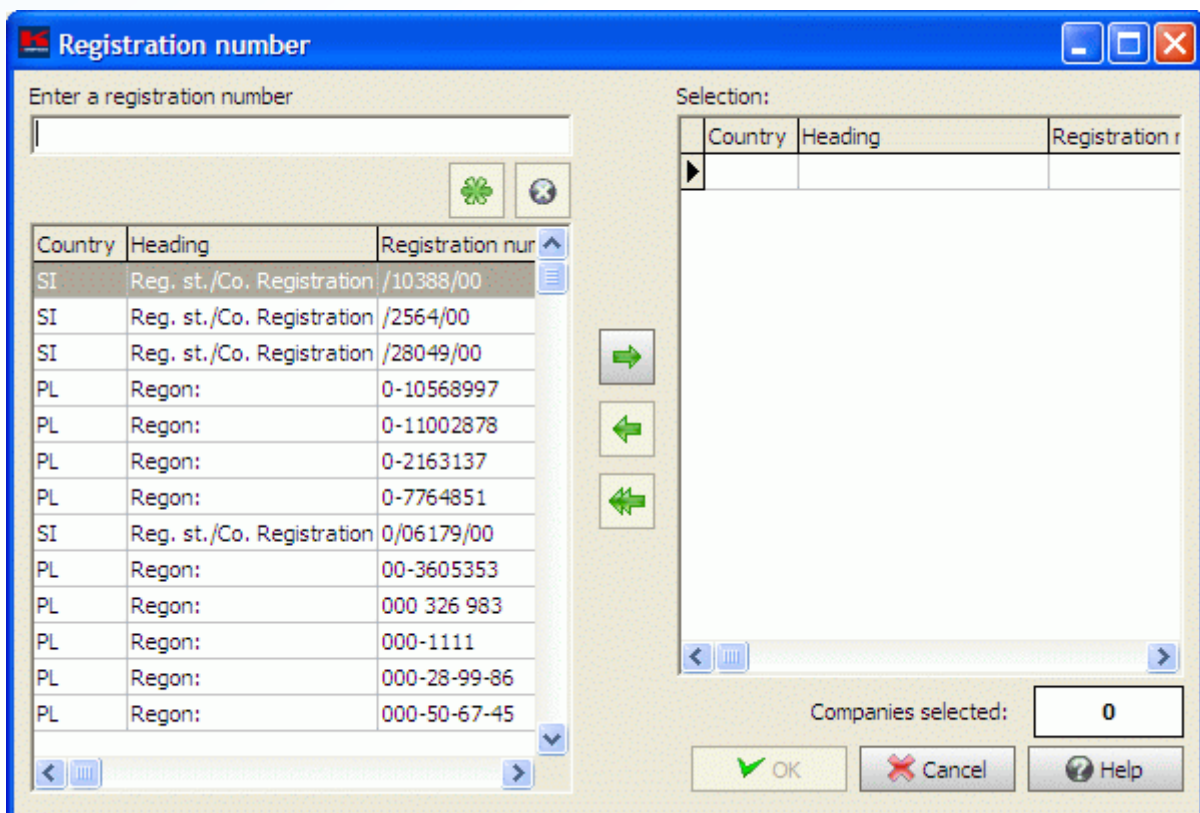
Registration number

Enter a registration number

| Country | Heading | Registration nur |
|---|---|---|
| SI | Reg. st./Co. Registration | /10388/00 |
| SI | Reg. st./Co. Registration | /2564/00 |
| SI | Reg. st./Co. Registration | /28049/00 |
| PL | Regon: | 0-10568997 |
| PL | Regon: | 0-11002878 |
| PL | Regon: | 0-2163137 |
| PL | Regon: | 0-7764851 |
| SI | Reg. st./Co. Registration | 0/06179/00 |
| PL | Regon: | 00-3605353 |
| PL | Regon: | 000 326 983 |
| PL | Regon: | 000-1111 |
| PL | Regon: | 000-28-99-86 |
| PL | Regon: | 000-50-67-45 |

Selection:

| Country | Heading | Registration r |
|---|---|---|
| | | |

Companies selected: 0

OK Cancel Help